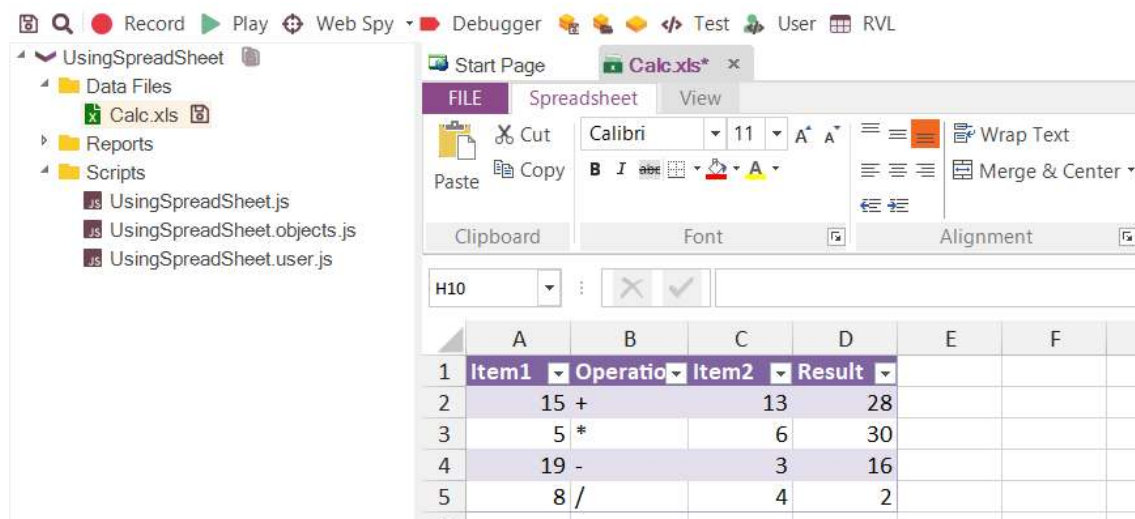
Record Play Web Spy Debugger Test User RVL

UsingSpreadSheet
Data Files
Calc.xls
Reports
Scripts
UsingSpreadSheet.js
UsingSpreadSheet.objects.js
UsingSpreadSheet.user.js

Start Page Calc.xls* ×

FILE Spreadsheet View

Paste Cut Copy Calibri 11 B I Wrap Text Merge & Center

Clipboard Font Alignment

H10

| | A | B | C | D | E | F |
|---|---|---|---|---|---|---|
| 1 | Item1 | Operatio | Item2 | Result | | |
| 2 | 15 | + | 13 | 28 | | |
| 3 | 5 | * | 6 | 30 | | |
| 4 | 19 | - | 3 | 16 | | |
| 5 | 8 | / | 4 | 2 | | |